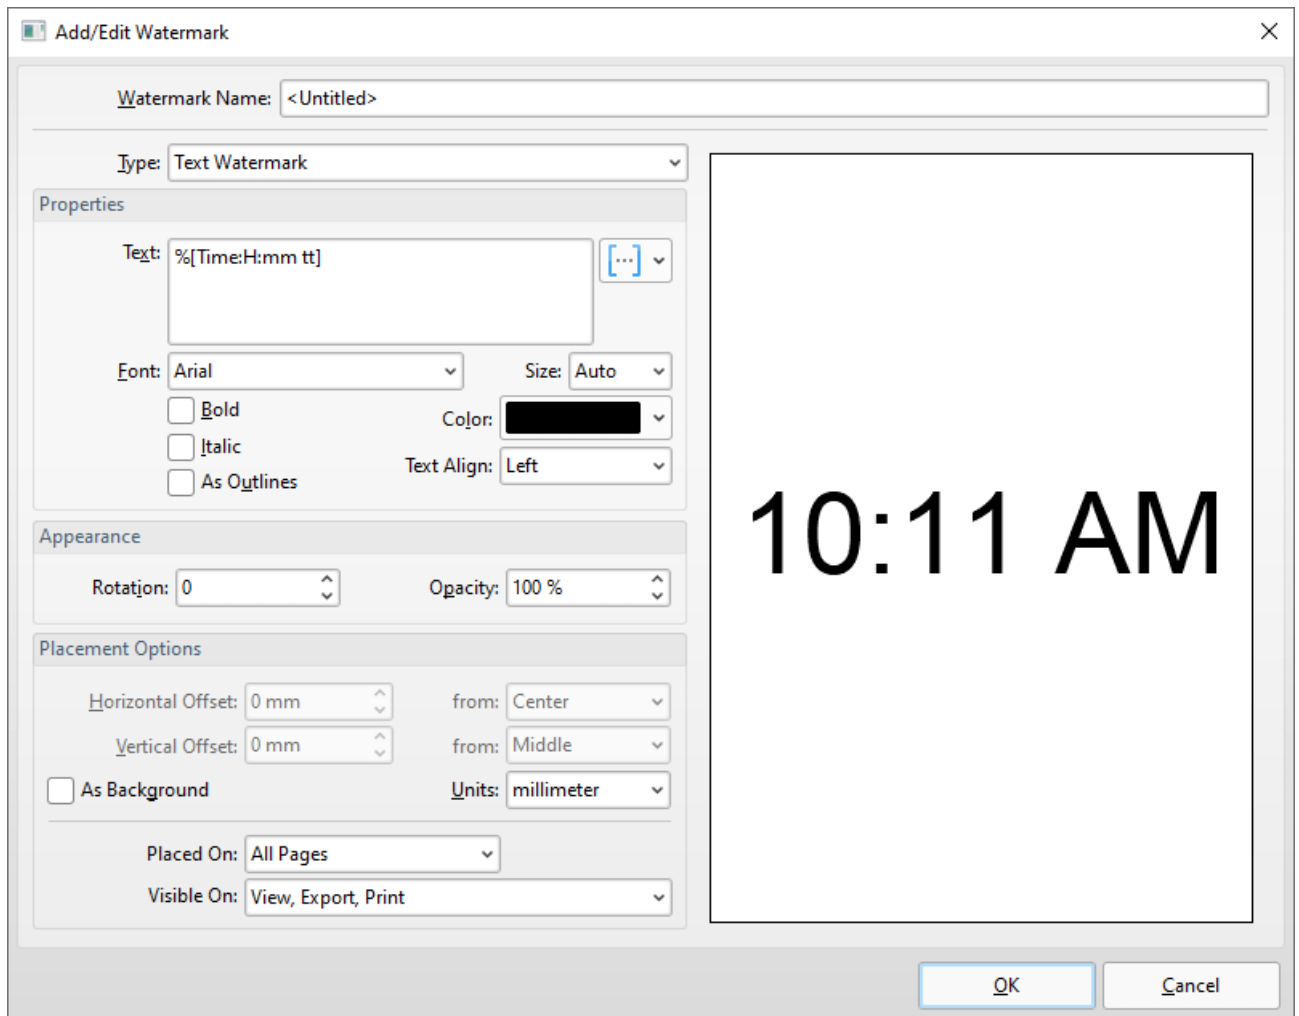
Add/Edit Watermark

Watermark Name: <Untitled>

Type: Text Watermark

Properties

Text: %[Time:H:mm tt]

[...]

Font: Arial

Size: Auto

Bold

Color:

Italic

Text Align: Left

As Outlines

Appearance

Rotation: 0

Opacity: 100 %

Placement Options

Horizontal Offset: 0 mm

from: Center

Vertical Offset: 0 mm

from: Middle

As Background

Units: millimeter

Placed On: All Pages

Visible On: View, Export, Print

10:11 AM

OK

Cancel